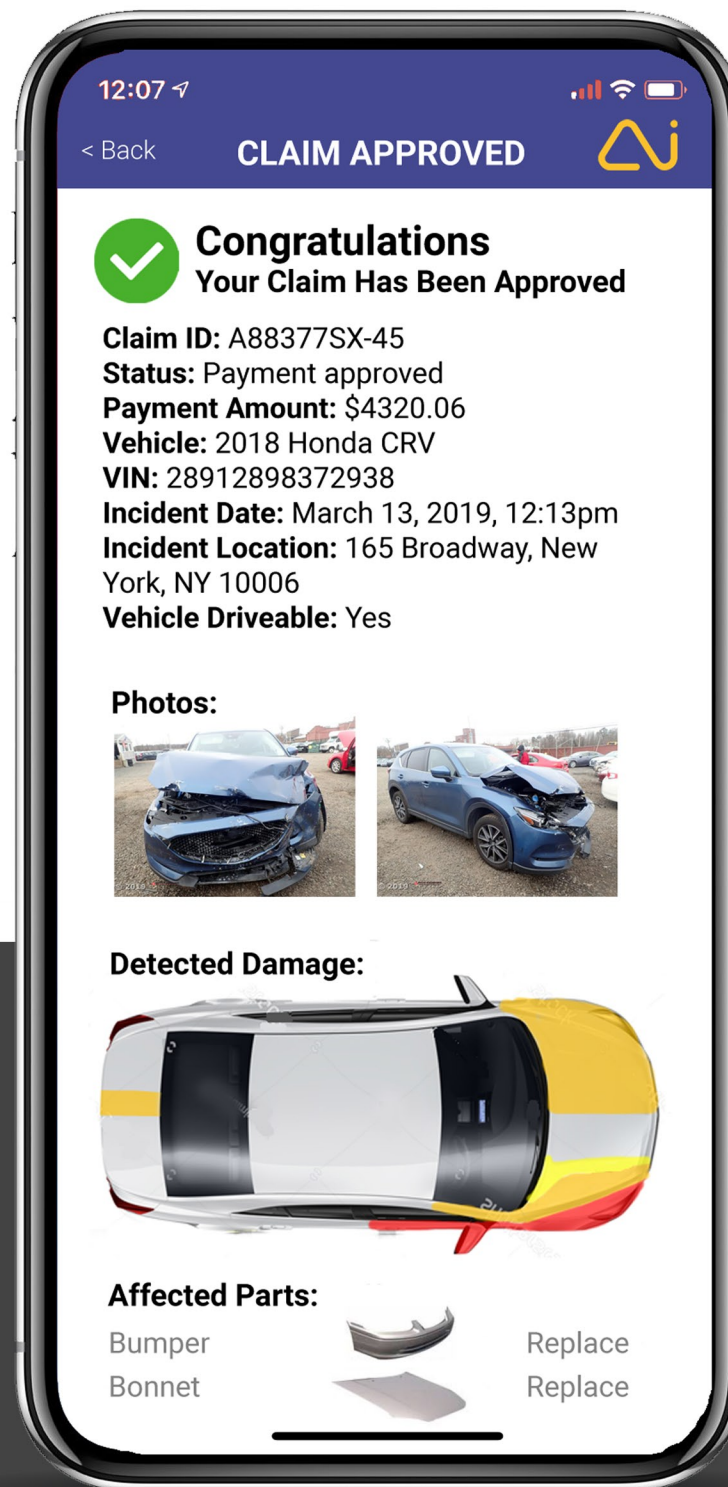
12:07

< Back CLAIM APPROVED

Congratulations
Your Claim Has Been Approved

Claim ID: A88377SX-45
Status: Payment approved
Payment Amount: $4320.06
Vehicle: 2018 Honda CRV
VIN: 28912898372938
Incident Date: March 13, 2019, 12:13pm
Incident Location: 165 Broadway, New York, NY 10006
Vehicle Driveable: Yes

Photos:

Detected Damage:

Affected Parts:

| | |
|---|---|
| Bumper | Replace |
| Bonnet | Replace |